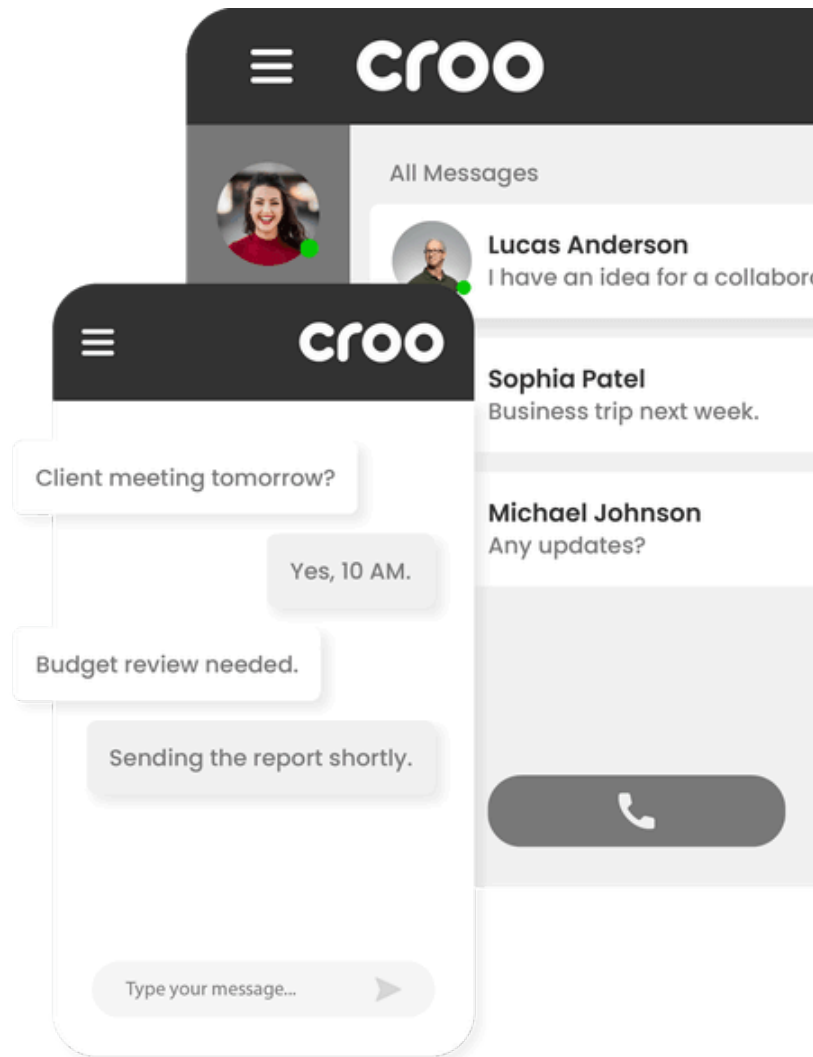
croo

All Messages

Lucas Anderson
I have an idea for a collabor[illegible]

Sophia Patel
Business trip next week.

Michael Johnson
Any updates?

croo

Client meeting tomorrow?

Yes, 10 AM.

Budget review needed.

Sending the report shortly.

Type your message...